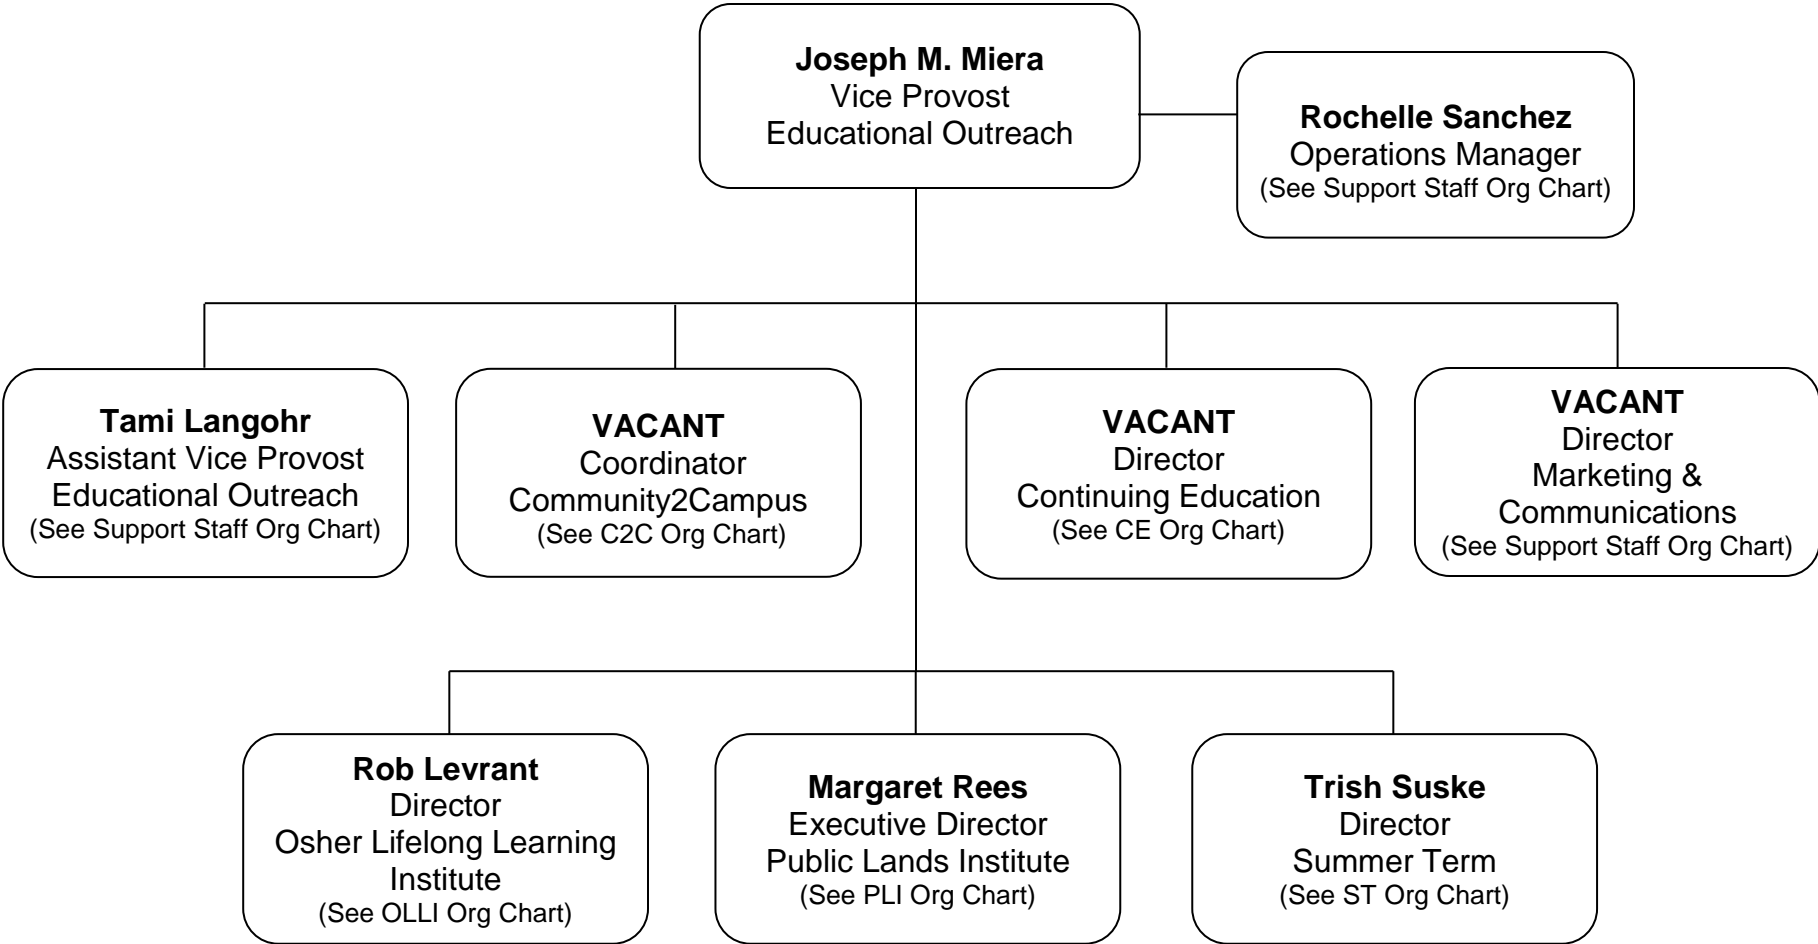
**Joseph M. Miera**
Vice Provost
Educational Outreach

**Rochelle Sanchez**
Operations Manager
(See Support Staff Org Chart)

**Tami Langohr**
Assistant Vice Provost
Educational Outreach
(See Support Staff Org Chart)

**VACANT**
Coordinator
Community2Campus
(See C2C Org Chart)

**VACANT**
Director
Continuing Education
(See CE Org Chart)

**VACANT**
Director
Marketing & Communications
(See Support Staff Org Chart)

**Rob Levrant**
Director
Osher Lifelong Learning Institute
(See OLLI Org Chart)

**Margaret Rees**
Executive Director
Public Lands Institute
(See PLI Org Chart)

**Trish Suske**
Director
Summer Term
(See ST Org Chart)